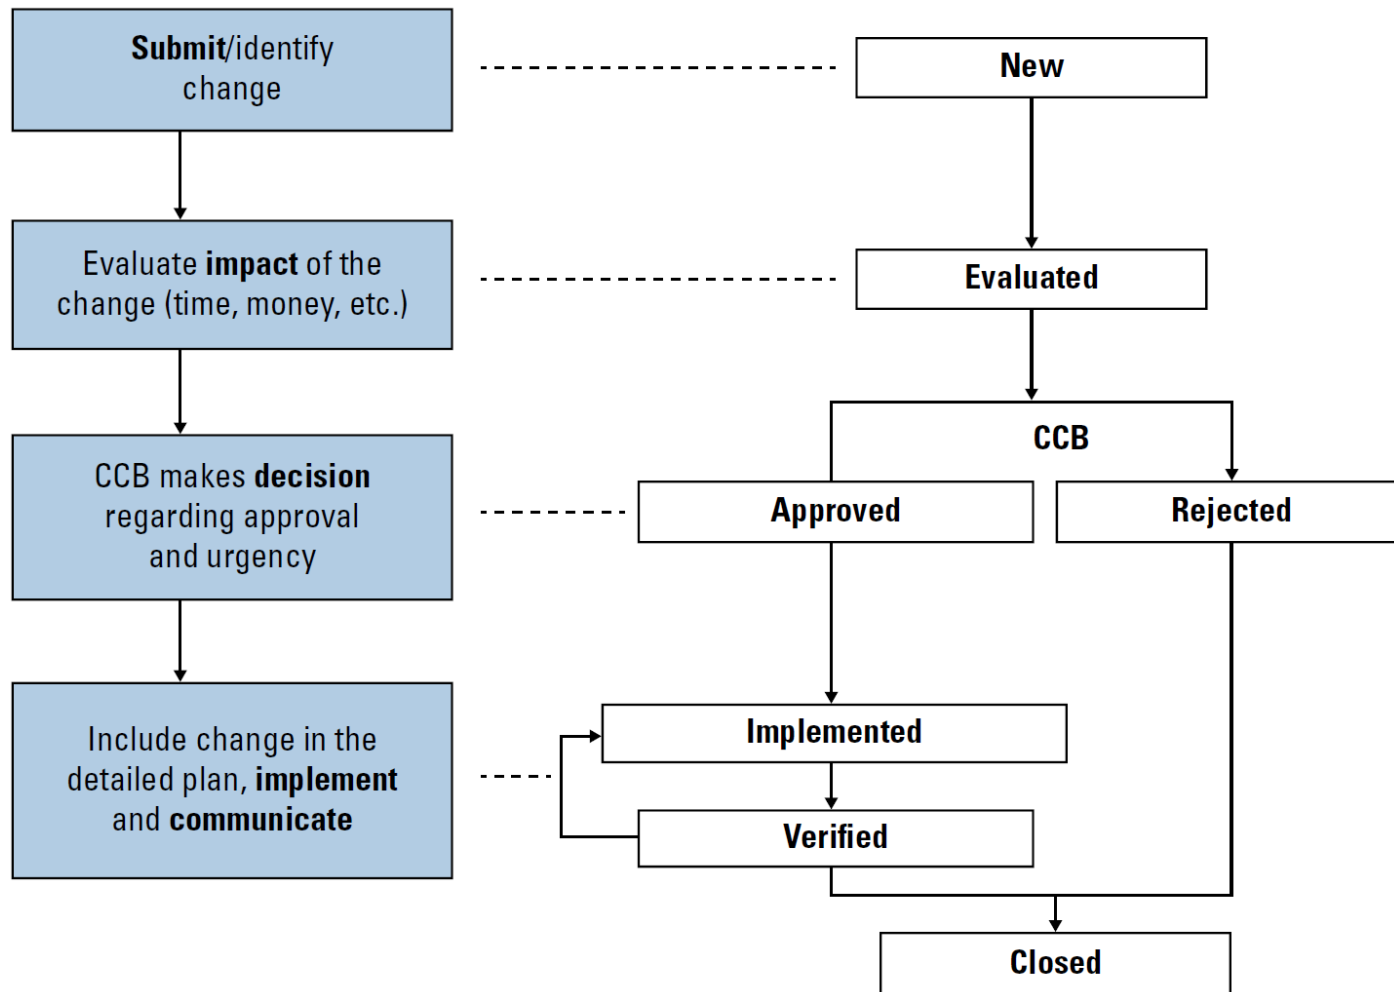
Submit/identify change

Evaluate impact of the change (time, money, etc.)

CCB makes decision regarding approval and urgency

Include change in the detailed plan, implement and communicate

New

Evaluated

CCB

Approved

Rejected

Implemented

Verified

Closed